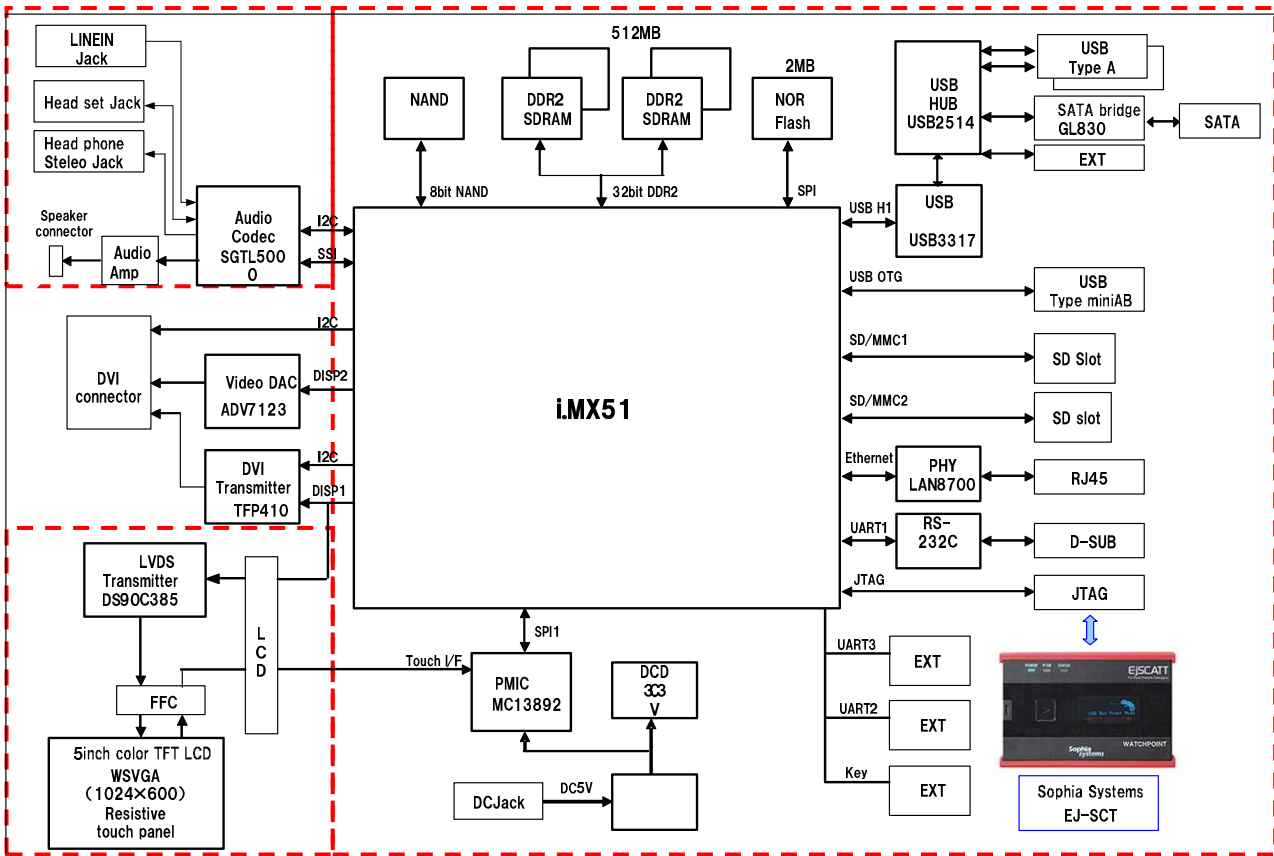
LINEIN Jack

Head set Jack

Head phone Steleo Jack

Speaker connector

Audio Amp

Audio Codec SGTL5000

I2C

SSI

DVI connector

I2C

Video DAC ADV7123

DISP2

DVI Transmitter TFP410

I2C

DISP1

LVDS Transmitter DS90C385

LCD

FFC

5inch color TFT LCD WSVGA (1024×600) Resistive touch panel

512MB

NAND

DDR2 SDRAM

DDR2 SDRAM

2MB

NOR Flash

8bit NAND

32bit DDR2

SPI

i.MX51

Touch I/F

SPI1

PMIC MC13892

DCD 3C3 V

DCJack

DC5V

USB HUB USB2514

USB Type A

SATA bridge GL830

SATA

EXT

USB H1

USB USB3317

USB OTG

USB Type miniAB

SD/MMC1

SD Slot

SD/MMC2

SD slot

Ethernet

PHY LAN8700

RJ45

UART1

RS-232C

D-SUB

JTAG

JTAG

UART3

EXT

UART2

EXT

Key

EXT

EJSCATT

WATCHPOINT

Sophia Systems EJ-SCT